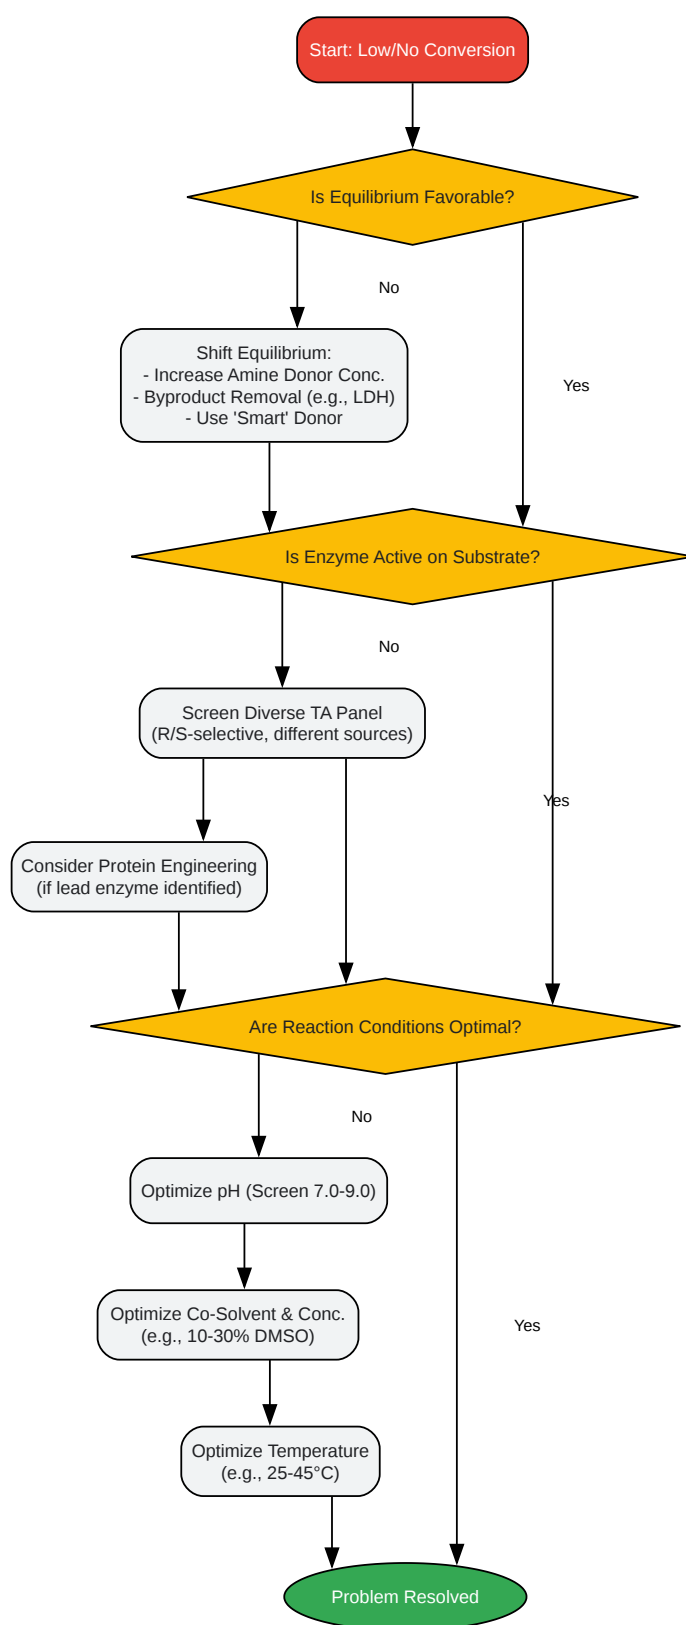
Start: Low/No Conversion

Is Equilibrium Favorable?

No

Yes

Shift Equilibrium:
- Increase Amine Donor Conc.
- Byproduct Removal (e.g., LDH)
- Use 'Smart' Donor

Is Enzyme Active on Substrate?

No

Yes

Screen Diverse TA Panel
(R/S-selective, different sources)

Consider Protein Engineering
(if lead enzyme identified)

Are Reaction Conditions Optimal?

No

Yes

Optimize pH (Screen 7.0-9.0)

Optimize Co-Solvent & Conc.
(e.g., 10-30% DMSO)

Optimize Temperature
(e.g., 25-45°C)

Problem Resolved